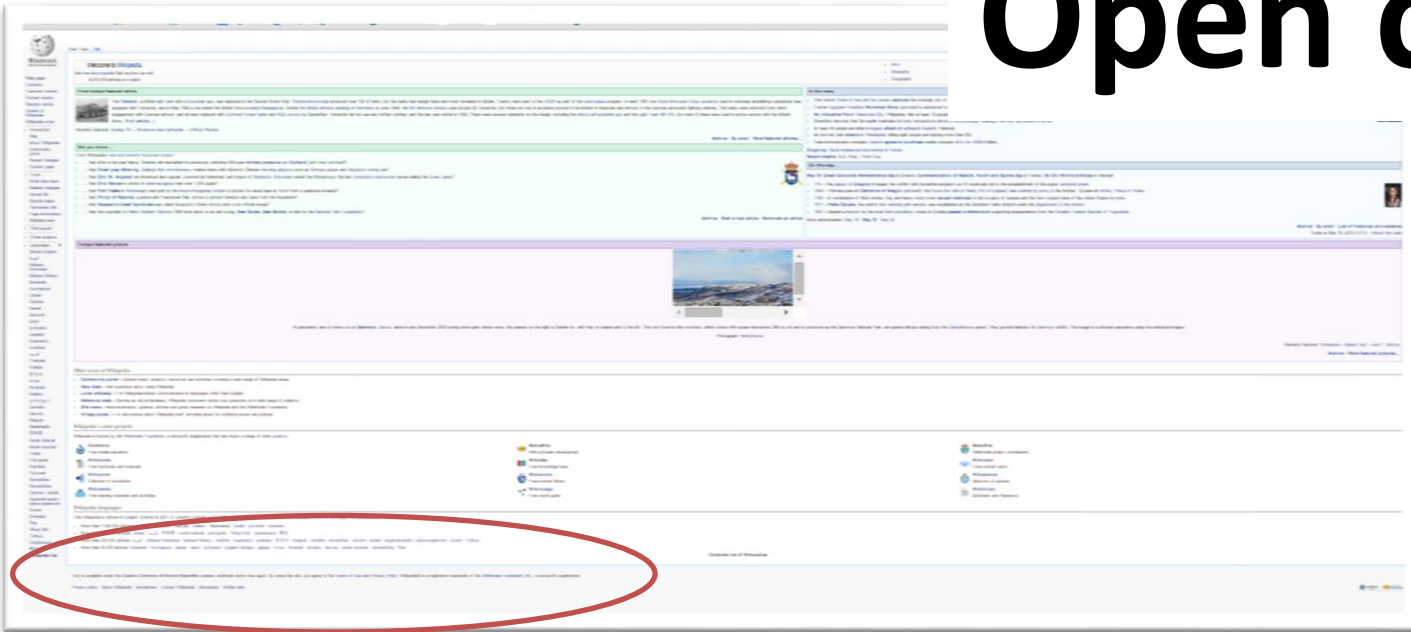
Open c

Welcome to Wikipedia,

From today's featured article

Did you know...

In the news

On this day...

Today's featured picture

Other areas of Wikipedia

Wikipedia's sister projects

Wikipedia languages

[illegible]